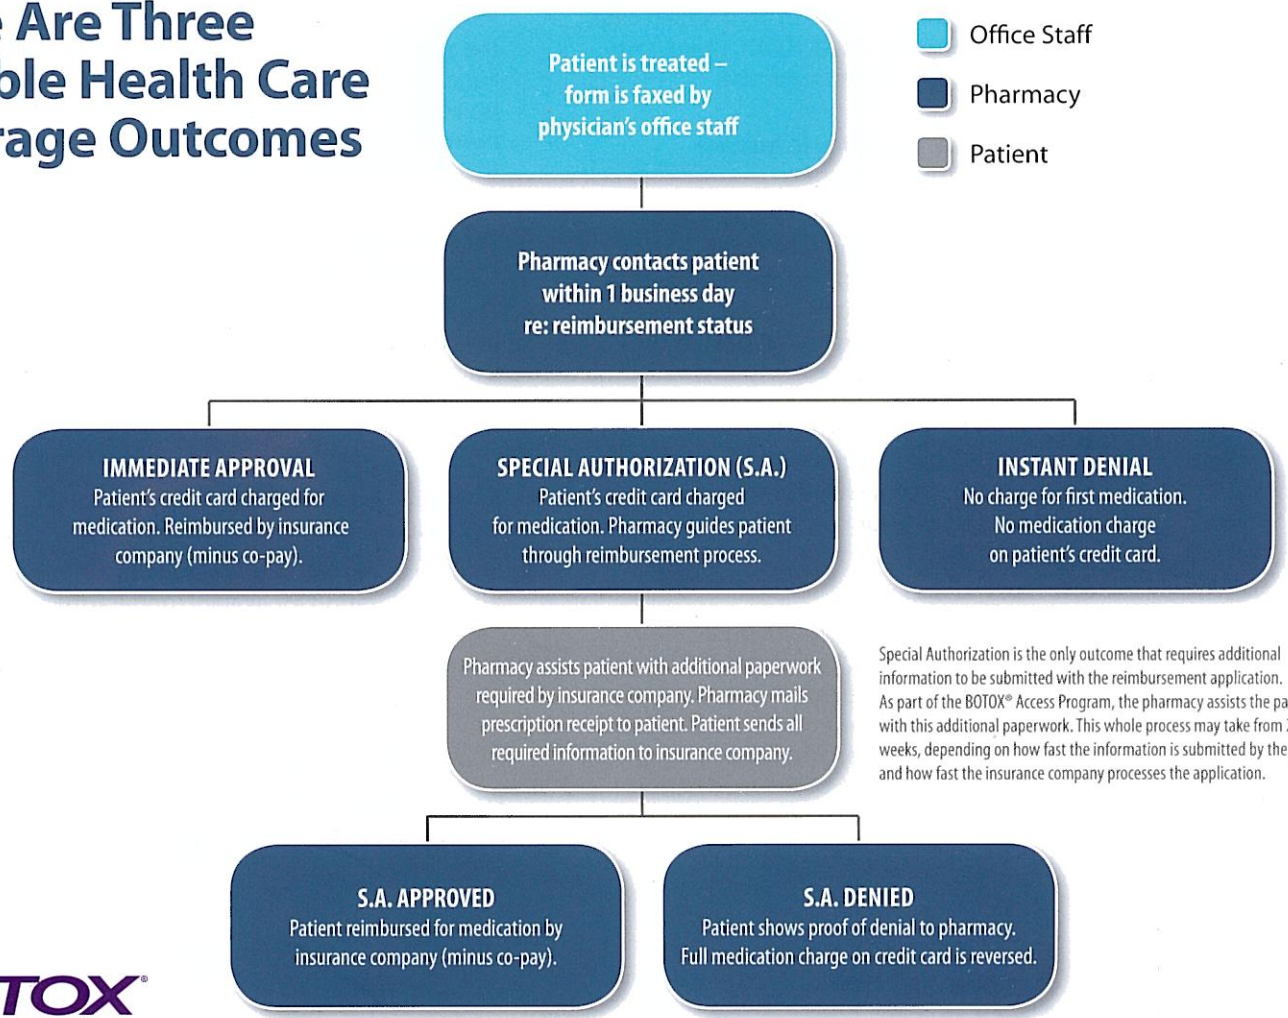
e Are Three
ble Health Care
rage Outcomes

Patient is treated – form is faxed by physician's office staff

Office Staff

Pharmacy

Patient

Pharmacy contacts patient within 1 business day re: reimbursement status

IMMEDIATE APPROVAL
Patient's credit card charged for medication. Reimbursed by insurance company (minus co-pay).

SPECIAL AUTHORIZATION (S.A.)
Patient's credit card charged for medication. Pharmacy guides patient through reimbursement process.

INSTANT DENIAL
No charge for first medication. No medication charge on patient's credit card.

Pharmacy assists patient with additional paperwork required by insurance company. Pharmacy mails prescription receipt to patient. Patient sends all required information to insurance company.

Special Authorization is the only outcome that requires additional information to be submitted with the reimbursement application. As part of the BOTOX® Access Program, the pharmacy assists the pa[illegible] with this additional paperwork. This whole process may take from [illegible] weeks, depending on how fast the information is submitted by the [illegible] and how fast the insurance company processes the application.

S.A. APPROVED
Patient reimbursed for medication by insurance company (minus co-pay).

S.A. DENIED
Patient shows proof of denial to pharmacy. Full medication charge on credit card is reversed.

TOX®